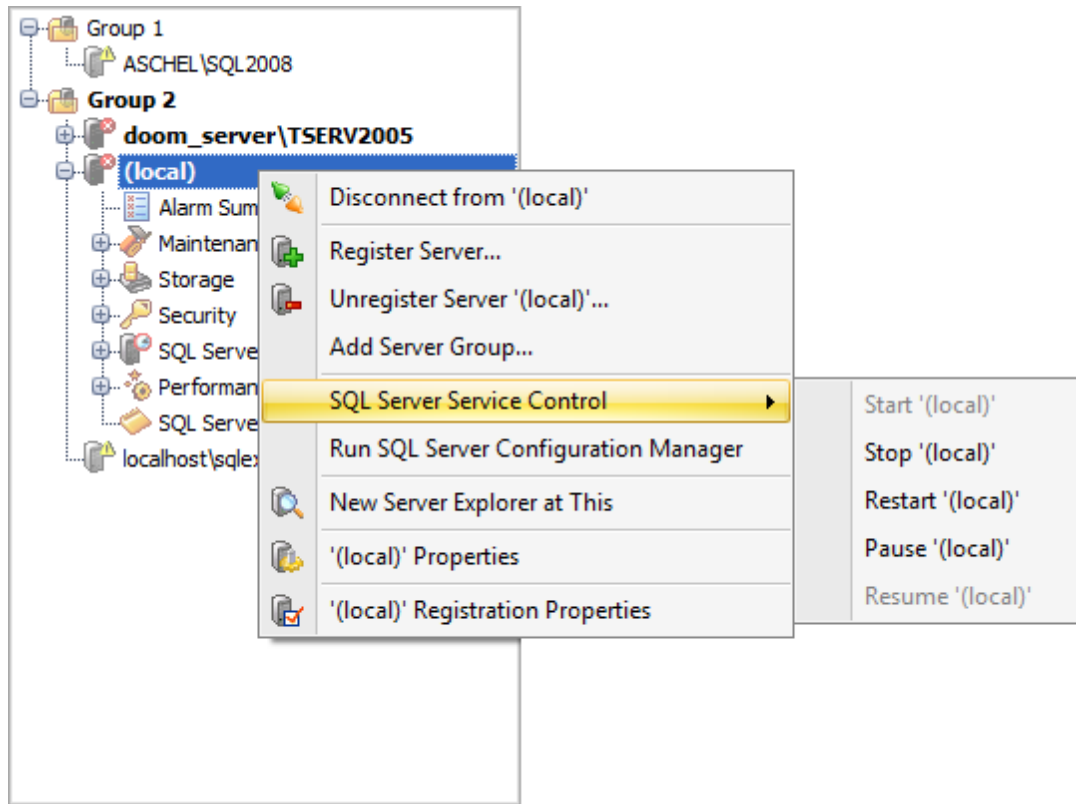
Group 1
ASCHEL\SQL2008
Group 2
doom_server\TSERV2005
(local)
Alarm Sum
Maintenan
Storage
Security
SQL Serve
Performan
SQL Serve
localhost\sqlex

Disconnect from '(local)'
Register Server...
Unregister Server '(local)'...
Add Server Group...
SQL Server Service Control
Run SQL Server Configuration Manager
New Server Explorer at This
'(local)' Properties
'(local)' Registration Properties

Start '(local)'
Stop '(local)'
Restart '(local)'
Pause '(local)'
Resume '(local)'